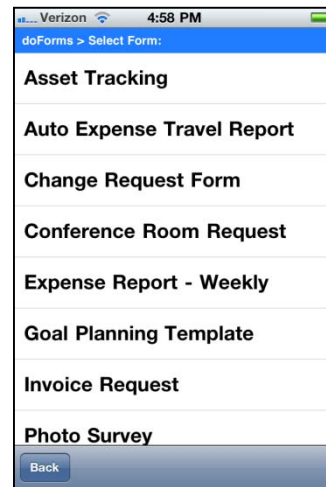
Verizon 4:58 PM
doForms > Select Form:
Asset Tracking
Auto Expense Travel Report
Change Request Form
Conference Room Request
Expense Report - Weekly
Goal Planning Template
Invoice Request
Photo Survey
Back